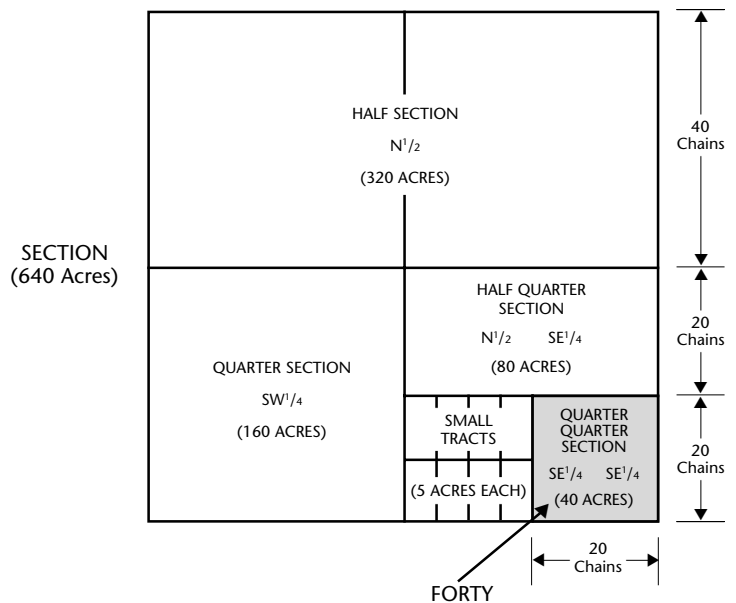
SECTION
(640 Acres)

HALF SECTION
$N^1/_2$
(320 ACRES)

40 Chains

HALF QUARTER SECTION
$N^1/_2$ $SE^1/_4$
(80 ACRES)

20 Chains

QUARTER SECTION
$SW^1/_4$
(160 ACRES)

SMALL TRACTS
(5 ACRES EACH)

QUARTER QUARTER SECTION
$SE^1/_4$ $SE^1/_4$
(40 ACRES)

20 Chains

20 Chains

FORTY